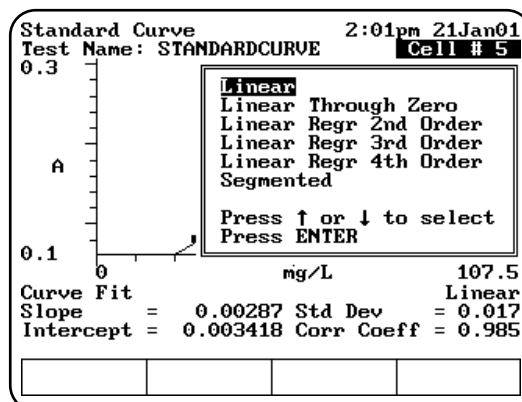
Standard Curve 2:01pm 21Jan01
Test Name: STANDARDCURVE Cell # 5
0.3

A

0.1
0 mg/L 107.5

Linear
Linear Through Zero
Linear Regr 2nd Order
Linear Regr 3rd Order
Linear Regr 4th Order
Segmented

Press ↑ or ↓ to select
Press ENTER

Curve Fit Linear
Slope = 0.00287 Std Dev = 0.017
Intercept = 0.003418 Corr Coeff = 0.985